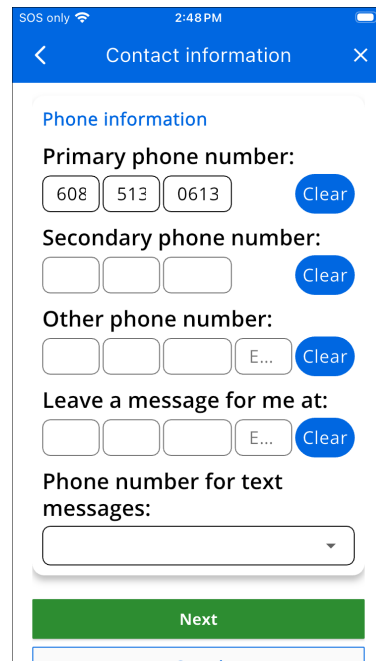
SOS only 2:48 PM

Contact information

Phone information

Primary phone number:

608 513 0613 Clear

Secondary phone number:

Clear

Other phone number:

E... Clear

Leave a message for me at:

E... Clear

Phone number for text messages:

Next